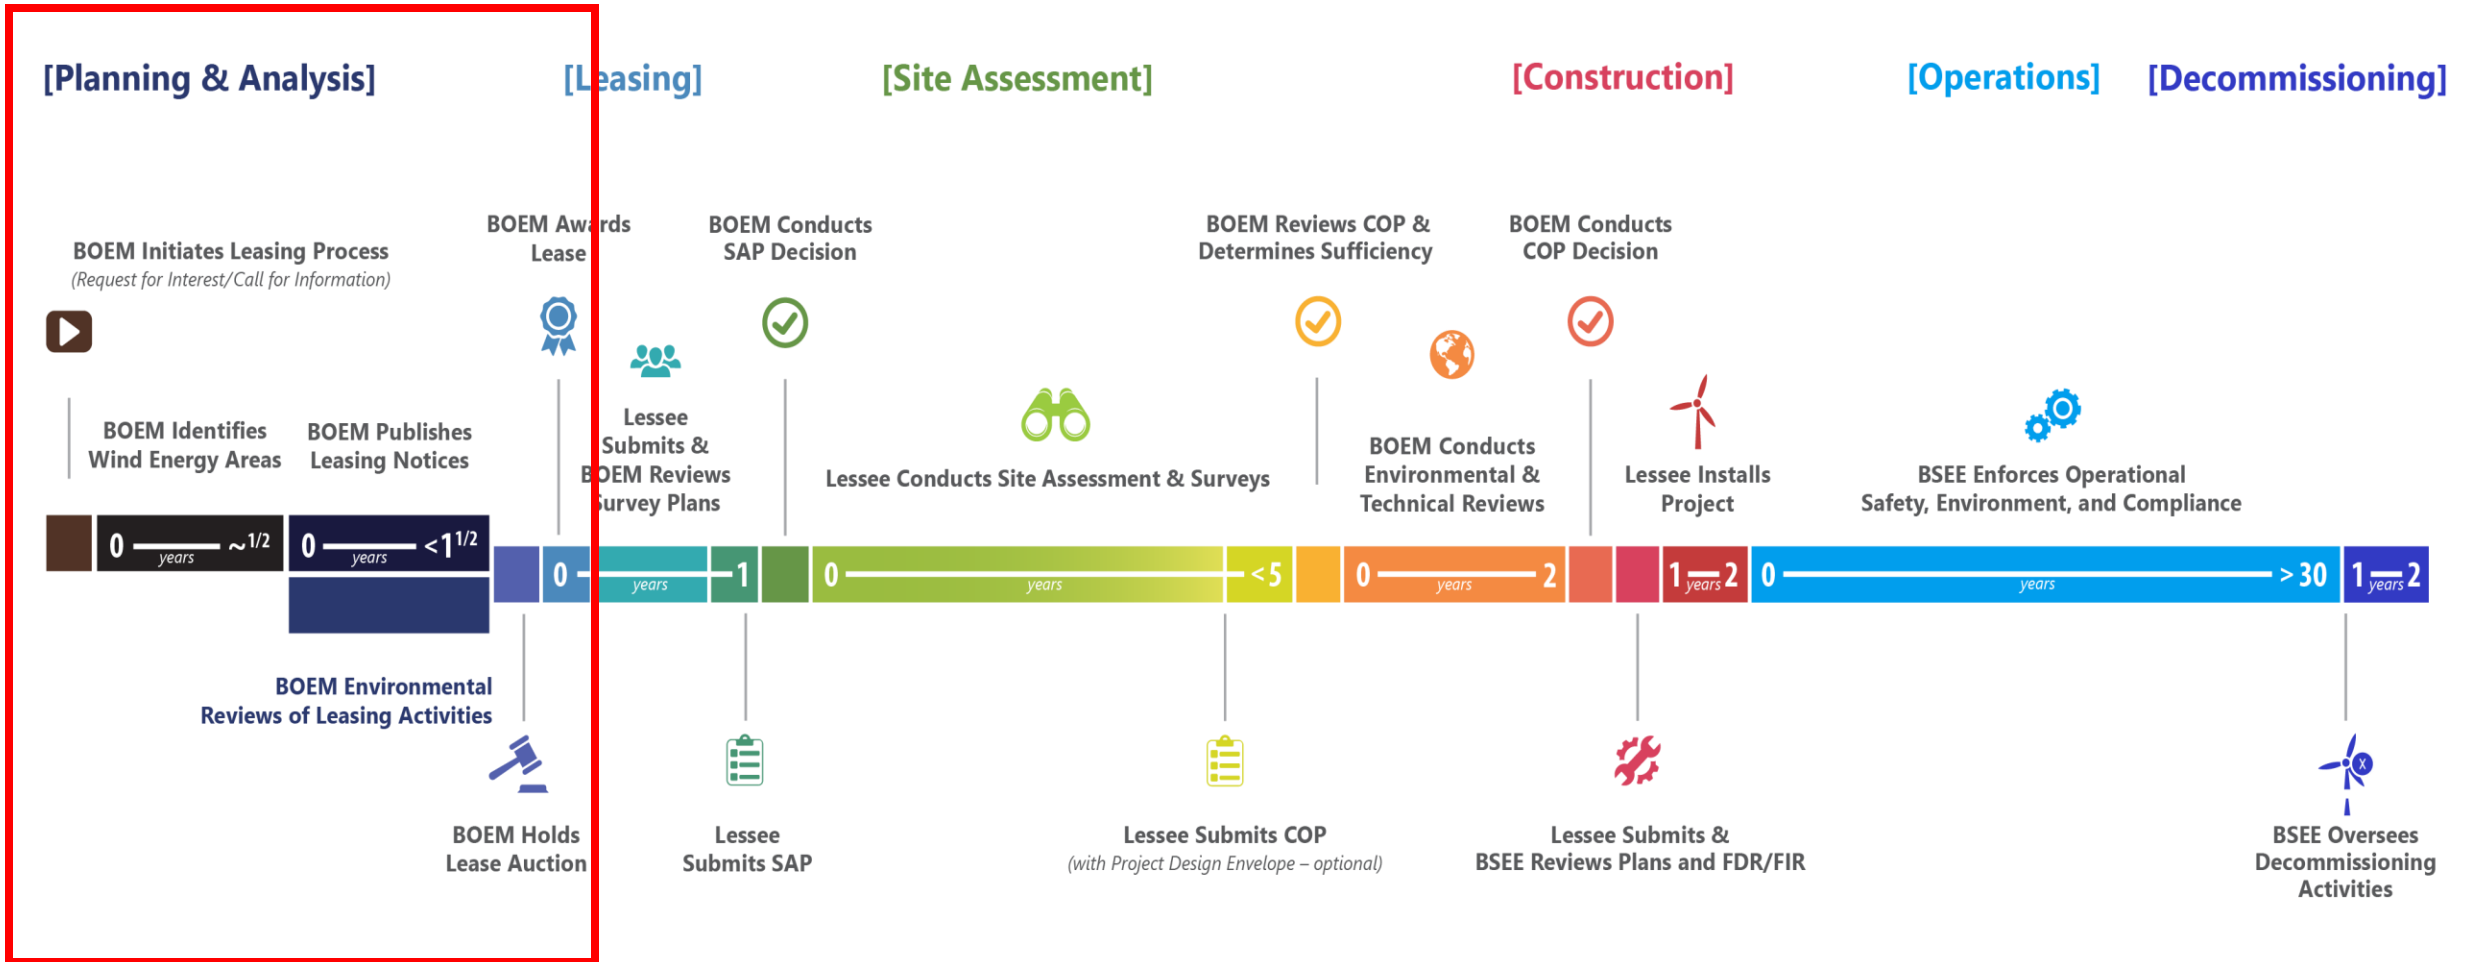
[Planning & Analysis]

[Leasing]

[Site Assessment]

[Construction]

[Operations]

[Decommissioning]

BOEM Initiates Leasing Process
(Request for Interest/Call for Information)

BOEM Awards Lease

BOEM Conducts SAP Decision

BOEM Reviews COP & Determines Sufficiency

BOEM Conducts COP Decision

BOEM Identifies Wind Energy Areas

BOEM Publishes Leasing Notices

Lessee Submits & BOEM Reviews Survey Plans

Lessee Conducts Site Assessment & Surveys

BOEM Conducts Environmental & Technical Reviews

Lessee Installs Project

BSEE Enforces Operational Safety, Environment, and Compliance

0 years ~1/2

0 years <1 1/2

0 years 1

0 years <5

0 years 2

1 years 2

0 years > 30

1 years 2

BOEM Environmental Reviews of Leasing Activities

BOEM Holds Lease Auction

Lessee Submits SAP

Lessee Submits COP
(with Project Design Envelope – optional)

Lessee Submits & BSEE Reviews Plans and FDR/FIR

BSEE Oversees Decommissioning Activities